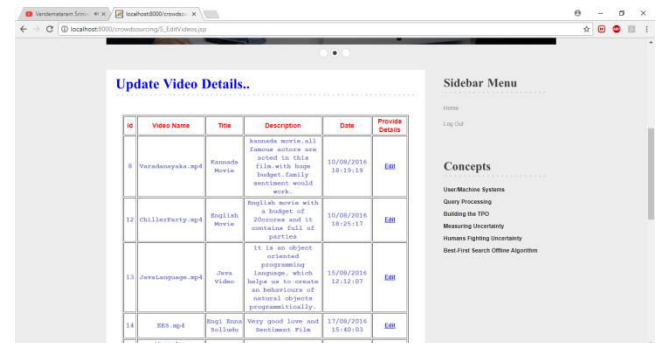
Vandemataram Srini... × | localhost:8000/crowdso... ×

localhost:8000/crowdsourcing/S_EditVideos.jsp

Update Video Details..

| Id | Video Name | Title | Description | Date | Provide Details |
|---|---|---|---|---|---|
| 8 | Varadanayaka.mp4 | Kannada Movie | kannada movie,all famous actors are acted in this film.with huge budget.family sentiment would work. | 10/08/2016 18:19:19 | Edit |
| 12 | ChillerParty.mp4 | English Movie | English movie with a budget of 20crores and it contains full of parties | 10/08/2016 18:25:17 | Edit |
| 13 | JavaLanguage.mp4 | Java Video | it is an object oriented programming language, which helps us to create an behaviours of natural objects programmitically. | 15/08/2016 12:12:07 | Edit |
| 14 | EE5.mp4 | Engi Enna Solluda | Very good love and Sentiment File | 17/08/2016 15:40:03 | Edit |

Sidebar Menu

Home

Log Out

Concepts

User/Machine Systems

Query Processing

Building the TPO

Measuring Uncertainty

Humans Fighting Uncertainty

Best-First Search Offline Algorithm